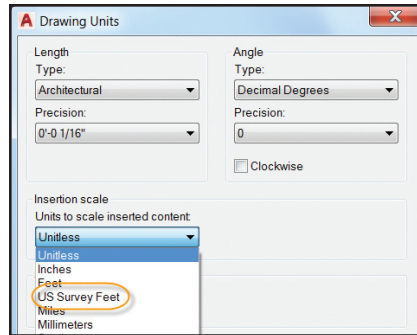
Drawing Units

Length
Type:
Architectural
Precision:
0'-0 1/16"

Angle
Type:
Decimal Degrees
Precision:
0
Clockwise

Insertion scale
Units to scale inserted content:
Unitless
Unitless
Inches
Feet
US Survey Feet
Miles
Millimeters